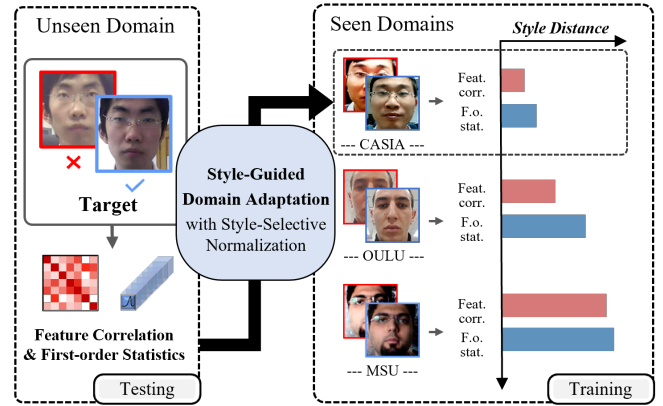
Unseen Domain

Target

Feature Correlation & First-order Statistics

Testing

Style-Guided Domain Adaptation with Style-Selective Normalization

Seen Domains

Style Distance

--- CASIA ---

Feat. corr.

F.o. stat.

--- OULU ---

Feat. corr.

F.o. stat.

--- MSU ---

Feat. corr.

F.o. stat.

Training